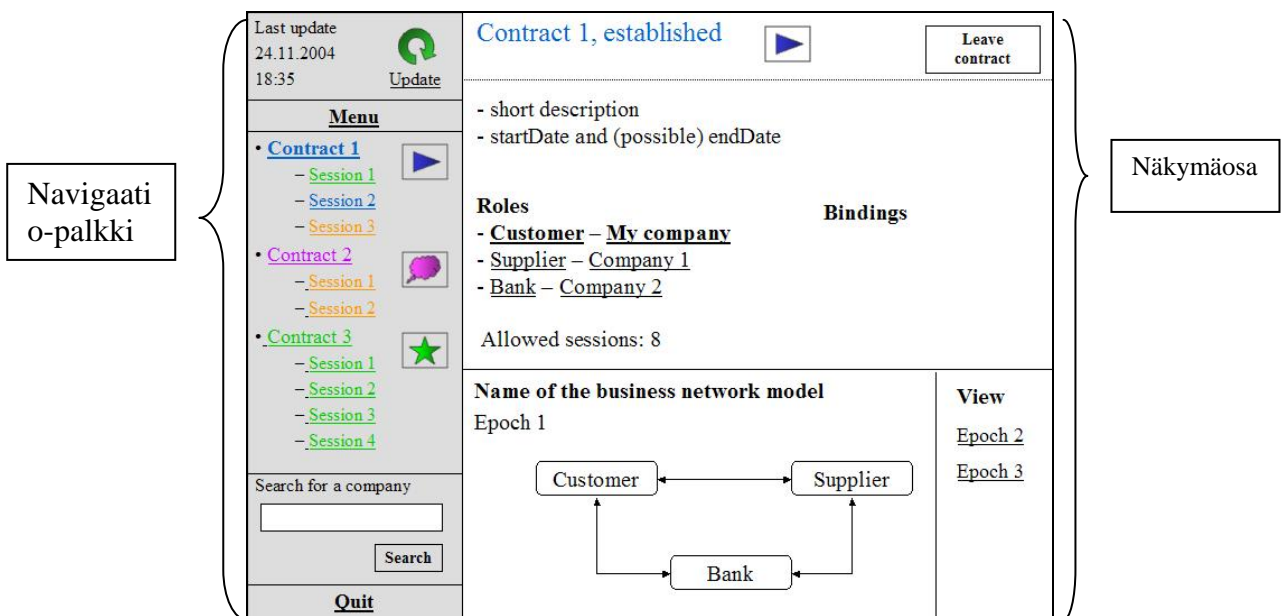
Navigaatio-palkki

Last update
24.11.2004
18:35

Update

Menu

• Contract 1
– Session 1
– Session 2
– Session 3
• Contract 2
– Session 1
– Session 2
• Contract 3
– Session 1
– Session 2
– Session 3
– Session 4

Search for a company

Search

Quit

Contract 1, established

Leave contract

- short description
- startDate and (possible) endDate

Roles

Bindings

- Customer – My company
- Supplier – Company 1
- Bank – Company 2

Allowed sessions: 8

Name of the business network model

Epoch 1

Customer

Supplier

Bank

View

Epoch 2

Epoch 3

Näkymäosa